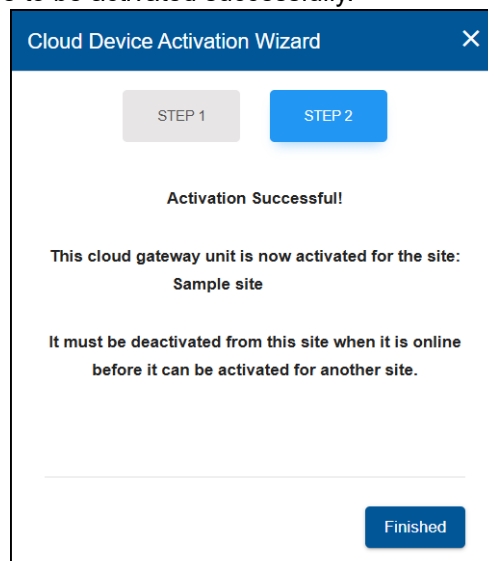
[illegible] to be activated successfully.

Cloud Device Activation Wizard ×

STEP 1 STEP 2

Activation Successful!

This cloud gateway unit is now activated for the site: Sample site

It must be deactivated from this site when it is online before it can be activated for another site.

Finished